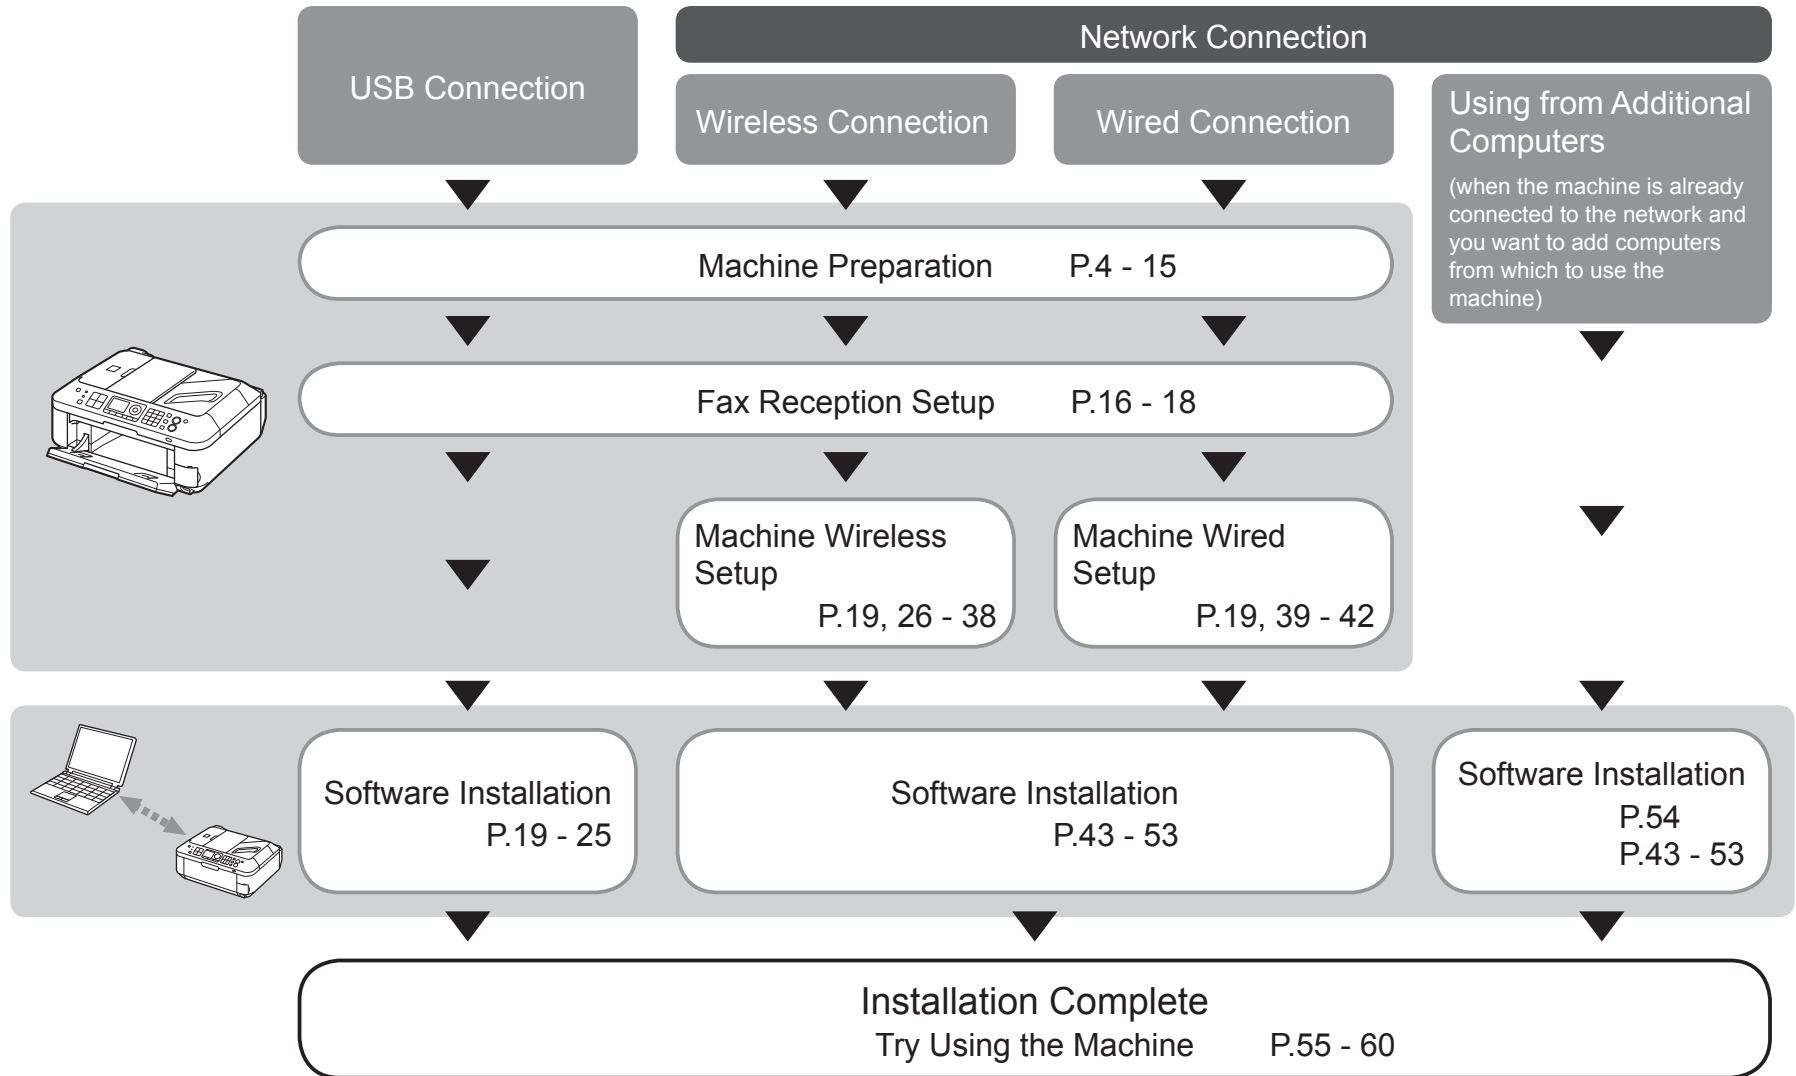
Network Connection

USB Connection

Wireless Connection

Wired Connection

Using from Additional Computers
(when the machine is already connected to the network and you want to add computers from which to use the machine)

Machine Preparation P.4 - 15

Fax Reception Setup P.16 - 18

Machine Wireless Setup
P.19, 26 - 38

Machine Wired Setup
P.19, 39 - 42

Software Installation
P.19 - 25

Software Installation
P.43 - 53

Software Installation
P.54
P.43 - 53

Installation Complete
Try Using the Machine P.55 - 60